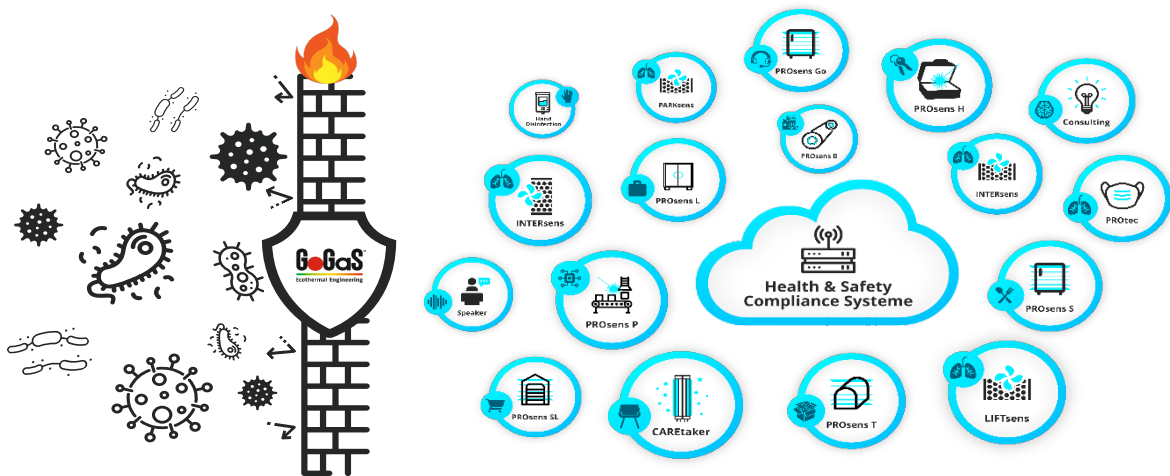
GoGaS
Ecothermal Engineering

PROsens Go
PARKsens
Hand Disinfection
PROsens H
Consulting
PROsens B
INTERsens
PROsens L
INTERsens
PROtec
Health & Safety Compliance Systeme
Speaker
PROsens P
PROsens S
PROsens SL
CAREtaker
PROsens T
LIFTsens